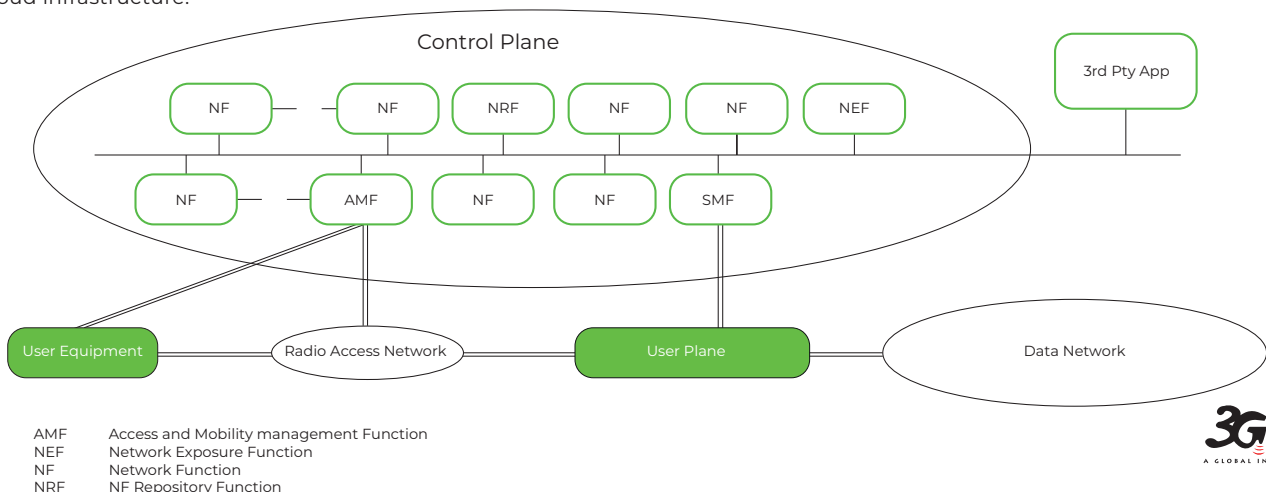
oud infrastructure.

Control Plane

3rd Pty App

NF NF NRF NF NF NEF

NF AMF NF NF SMF

User Equipment Radio Access Network User Plane Data Network

| | |
|---|---|
| AMF | Access and Mobility management Function |
| NEF | Network Exposure Function |
| NF | Network Function |
| NRF | NF Repository Function |

3G
A GLOBAL IN